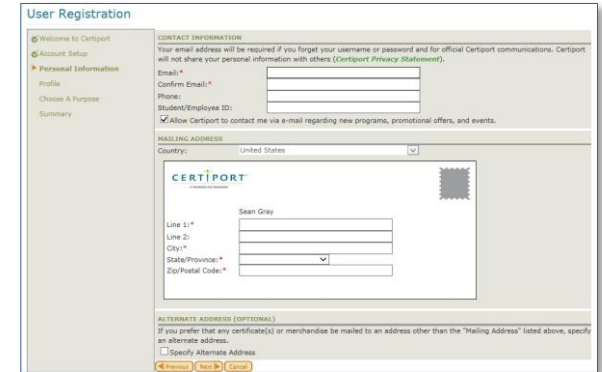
User Registration

Welcome to Certiport
Account Setup
Personal Information
Profile
Choose A Purpose
Summary

CONTACT INFORMATION

Your email address will be required if you forget your username or password and for official Certiport communications. Certiport will not share your personal information with others (Certiport Privacy Statement).

Email:*
Confirm Email:*
Phone:
Student/Employee ID:

Allow Certiport to contact me via e-mail regarding new programs, promotional offers, and events.

MAILING ADDRESS

Country: United States

CERTIPORT
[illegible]

Sean Gray

Line 1:*
Line 2:
City:*
State/Province:*
Zip/Postal Code:*

ALTERNATE ADDRESS (OPTIONAL)

If you prefer that any certificate(s) or merchandise be mailed to an address other than the "Mailing Address" listed above, specify an alternate address.

Specify Alternate Address

Previous Next Cancel